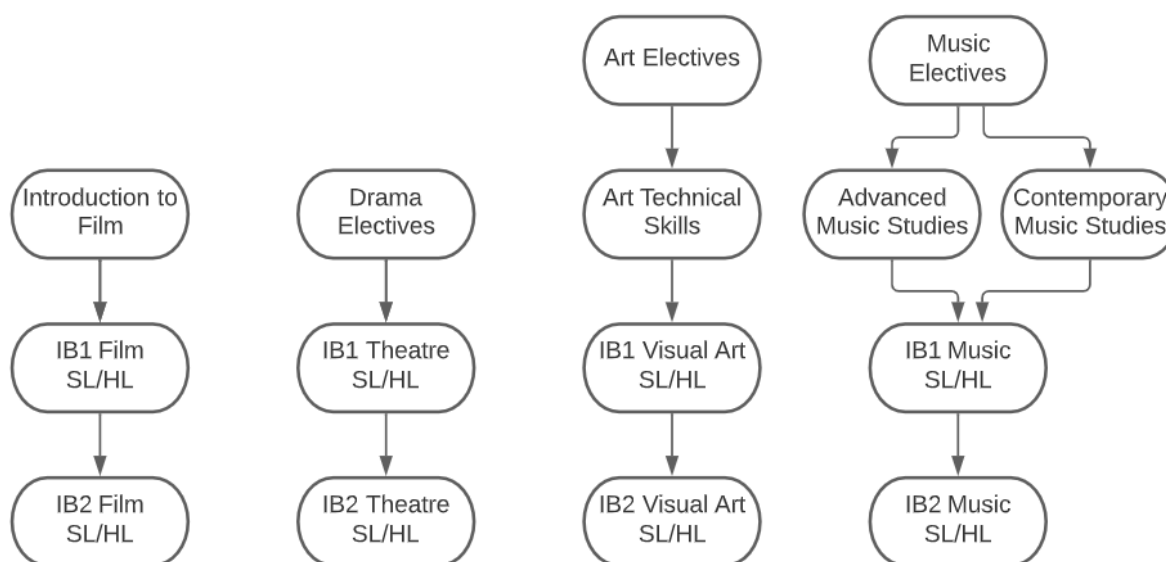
Art Electives

Music Electives

Introduction to Film

Drama Electives

Art Technical Skills

Advanced Music Studies

Contemporary Music Studies

IB1 Film SL/HL

IB1 Theatre SL/HL

IB1 Visual Art SL/HL

IB1 Music SL/HL

IB2 Film SL/HL

IB2 Theatre SL/HL

IB2 Visual Art SL/HL

IB2 Music SL/HL